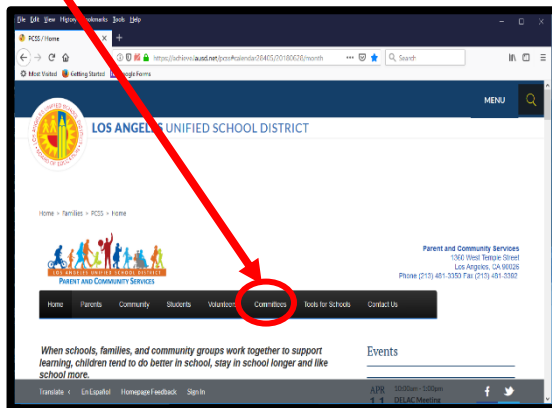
File Edit View History Bookmarks Tools Help

PCSS / Home

https://achieve.lausd.net/pcss#calendar26405/20180628/month

Search

Most Visited Getting Started Google Forms

MENU

LOS ANGELES UNIFIED SCHOOL DISTRICT

Home » Families » PCSS » Home

LOS ANGELES UNIFIED SCHOOL DISTRICT
PARENT AND COMMUNITY SERVICES

Parent and Community Services
1360 West Temple Street
Los Angeles, CA 90026
Phone (213) 481-3350 Fax (213) 481-3392

Home Parents Community Students Volunteers Committees Tools for Schools Contact Us

When schools, families, and community groups work together to support learning, children tend to do better in school, stay in school longer and like school more.

Events

APR 11 10:00am - 3:00pm DELAC Meeting

Translate En Español Homepage Feedback Sign In